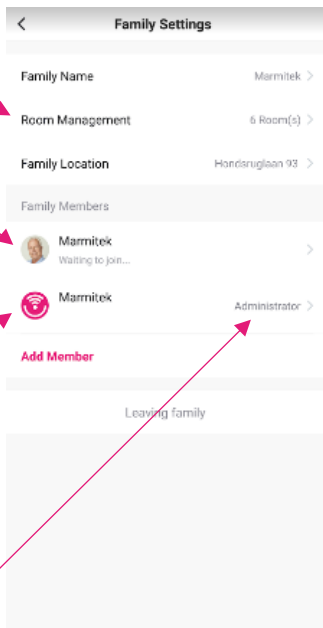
<
Family Settings

Family Name
Marmitek >

Room Management
6 Room(s) >

Family Location
Handsruglaan 93 >

Family Members

Marmitek
Waiting to join...
>

Marmitek
Administrator >

Add Member

Leaving family